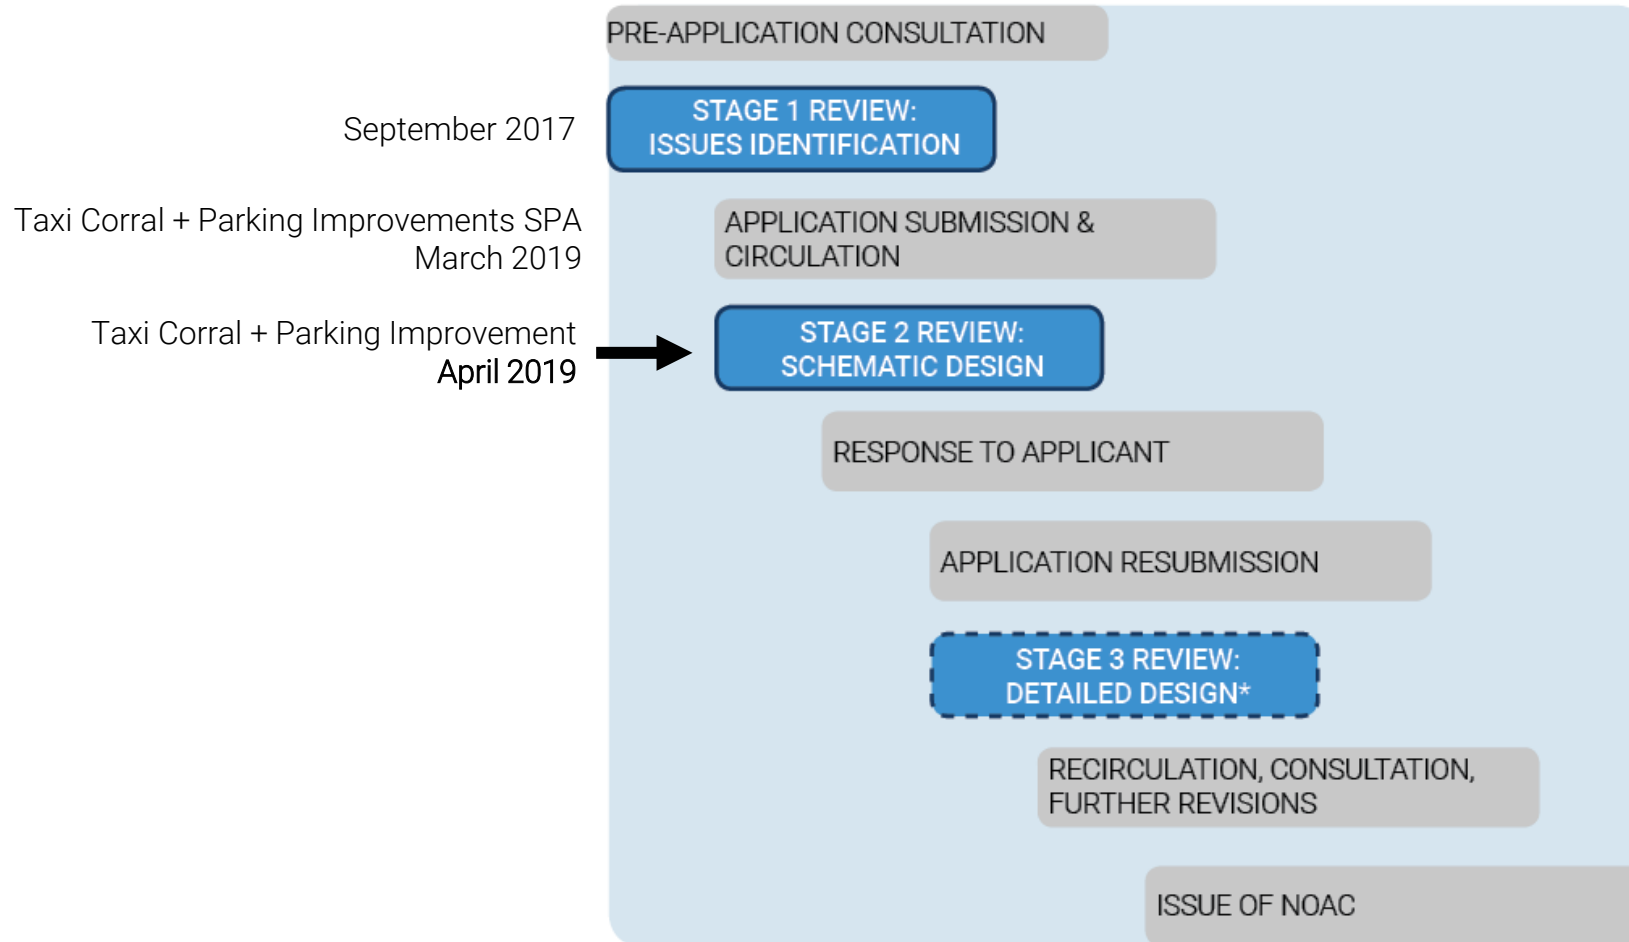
PRE-APPLICATION CONSULTATION

September 2017

STAGE 1 REVIEW:
ISSUES IDENTIFICATION

Taxi Corral + Parking Improvements SPA
March 2019

APPLICATION SUBMISSION & CIRCULATION

Taxi Corral + Parking Improvement
April 2019

STAGE 2 REVIEW:
SCHEMATIC DESIGN

RESPONSE TO APPLICANT

APPLICATION RESUBMISSION

STAGE 3 REVIEW:
DETAILED DESIGN*

RECIRCULATION, CONSULTATION, FURTHER REVISIONS

ISSUE OF NOAC